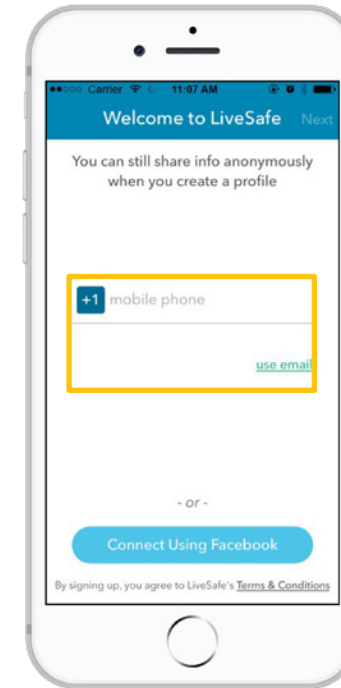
Carrier 11:07 AM

Welcome to LiveSafe Next

You can still share info anonymously when you create a profile

+1 mobile phone

use email

- or -

Connect Using Facebook

By signing up, you agree to LiveSafe's Terms & Conditions